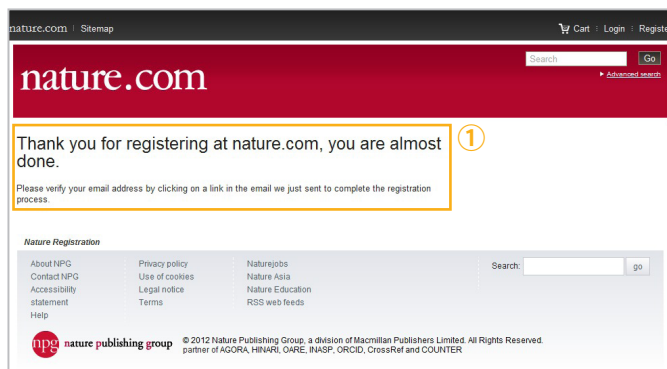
nature.com | Sitemap

Cart | Login | Registe

nature.com

Search Go

▸ Advanced search

Thank you for registering at nature.com, you are almost done.

①

Please verify your email address by clicking on a link in the email we just sent to complete the registration process.

Nature Registration

About NPG
Contact NPG
Accessibility statement
Help

Privacy policy
Use of cookies
Legal notice
Terms

Naturejobs
Nature Asia
Nature Education
RSS web feeds

Search: go

npg nature publishing group

© 2012 Nature Publishing Group, a division of Macmillan Publishers Limited. All Rights Reserved.
partner of AGORA, HINARI, OARE, INASP, ORCID, CrossRef and COUNTER